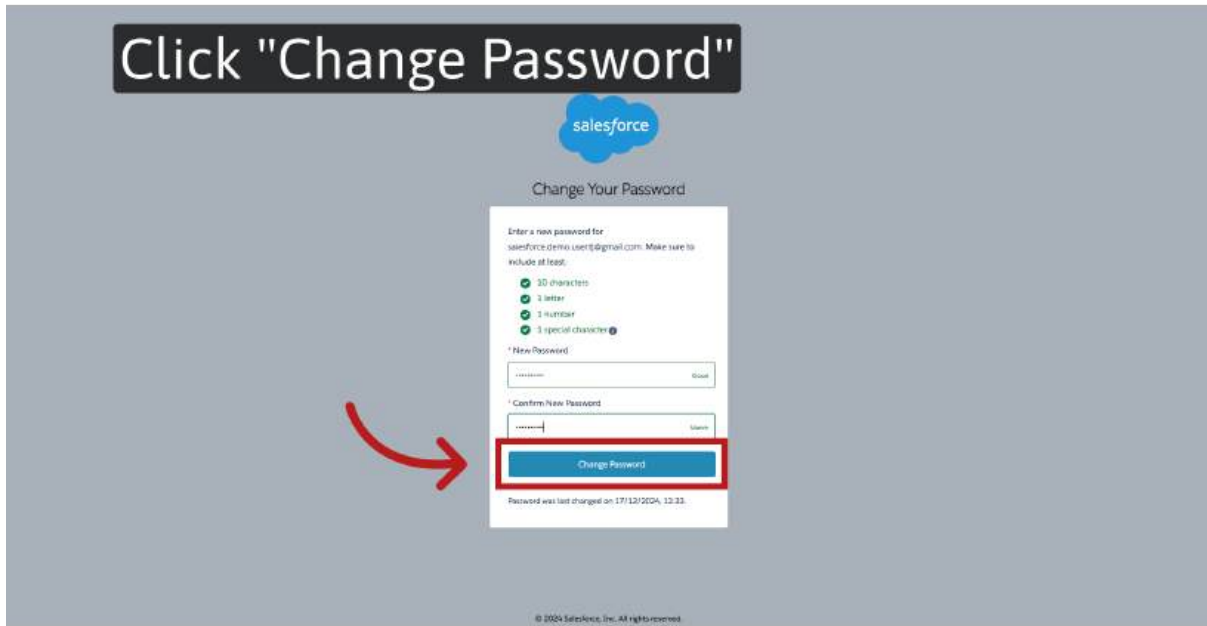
Click "Change Password"

salesforce

Change Your Password

Enter a new password for salesforce.demo.user@gmail.com. Make sure to include at least:

10 characters
1 letter
1 number
1 special character

* New Password

Show

* Confirm New Password

Show

Change Password

Password was last changed on 17/12/2024, 13:33.

© 2024 Salesforce, Inc. All rights reserved.